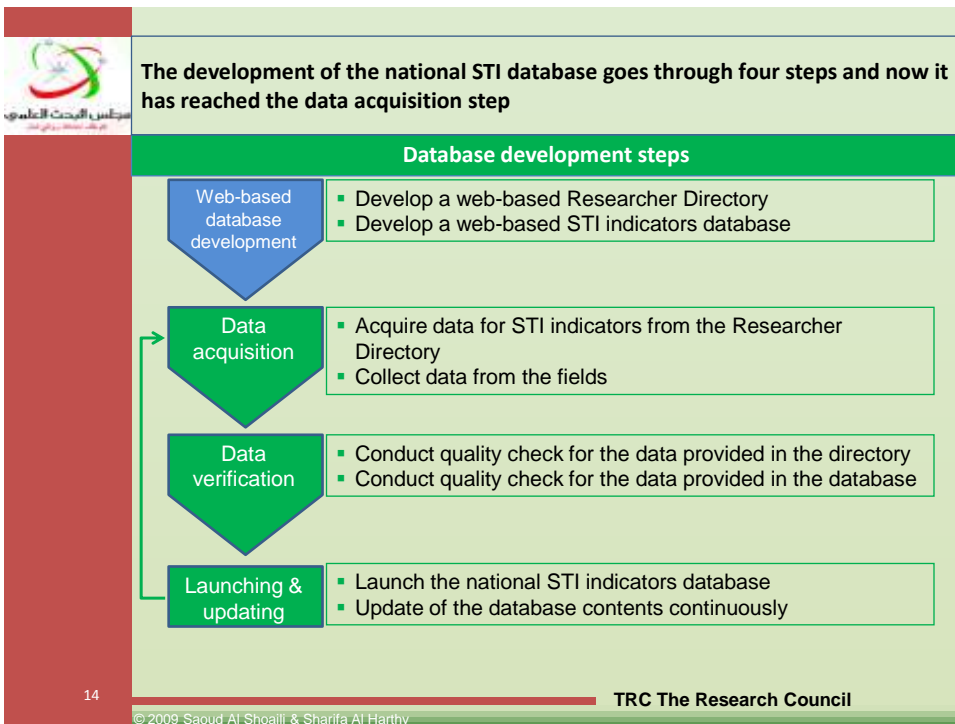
مجلس البحث العلمي
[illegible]

The development of the national STI database goes through four steps and now it has reached the data acquisition step

Database development steps

Web-based database development
- Develop a web-based Researcher Directory
- Develop a web-based STI indicators database

Data acquisition
- Acquire data for STI indicators from the Researcher Directory
- Collect data from the fields

Data verification
- Conduct quality check for the data provided in the directory
- Conduct quality check for the data provided in the database

Launching & updating
- Launch the national STI indicators database
- Update of the database contents continuously

14

TRC The Research Council

© 2009 Saoud Al Shoaili & Sharifa Al Harthy